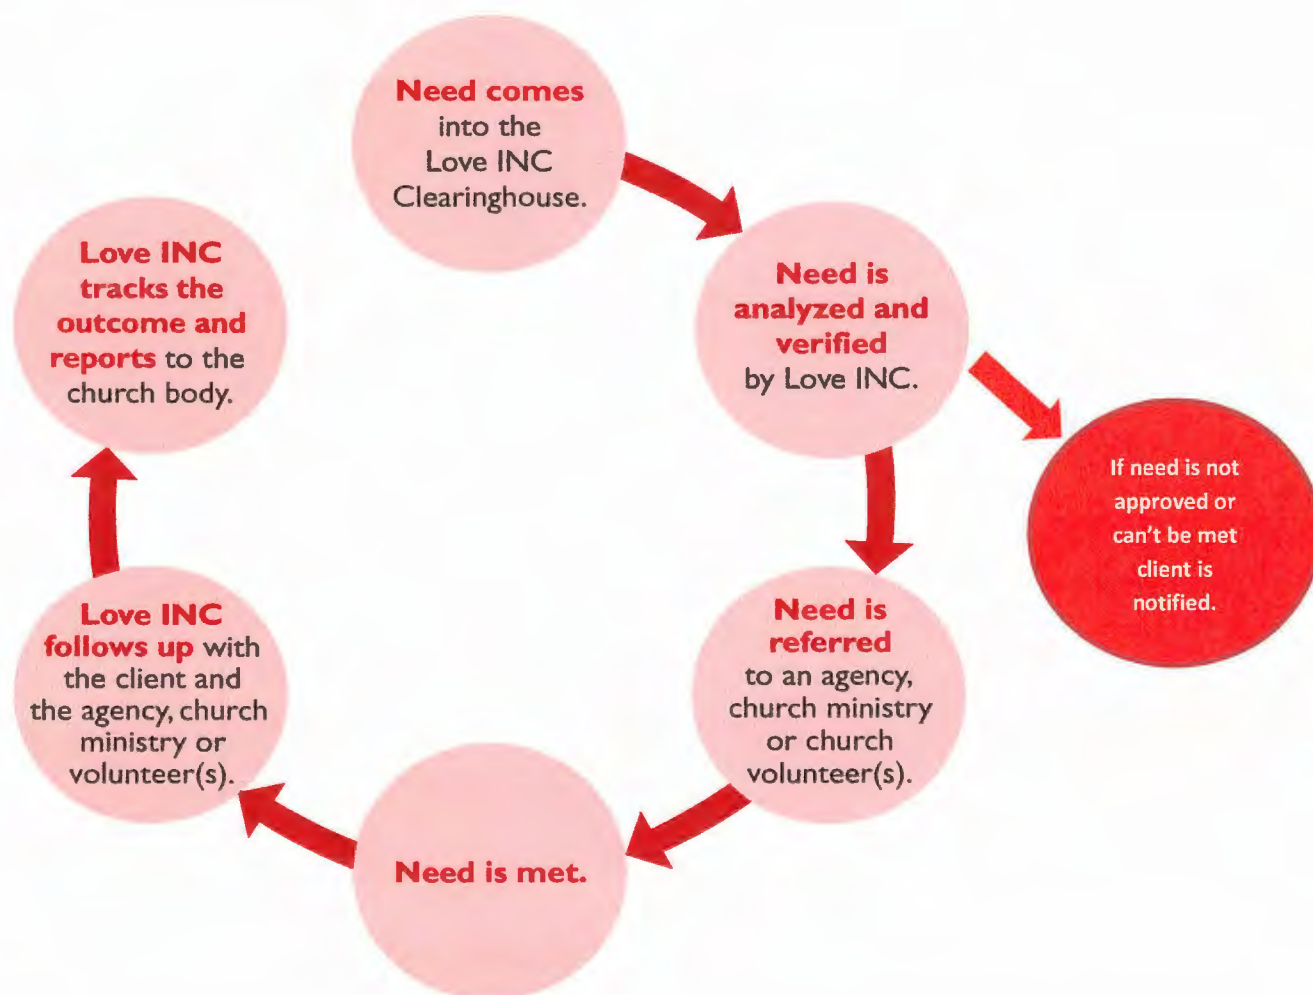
Need comes into the Love INC Clearinghouse.

Need is analyzed and verified by Love INC.

If need is not approved or can't be met client is notified.

Need is referred to an agency, church ministry or church volunteer(s).

Need is met.

Love INC follows up with the client and the agency, church ministry or volunteer(s).

Love INC tracks the outcome and reports to the church body.